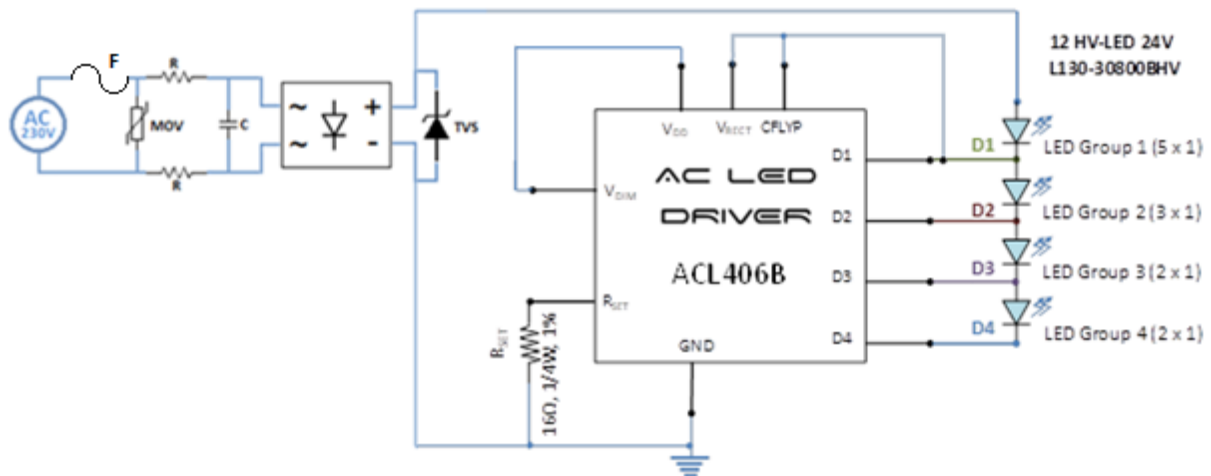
12 HV-LED 24V
L130-30800BHV

AC
230V

F
R
MOV
C
R
~
+
~
-
TVS

$V_{DD}$
$V_{RECT}$
CFLYP
$V_{DIM}$
AC LED
DRIVER
ACL406B
$R_{SET}$
GND
D1
D2
D3
D4

$R_{SET}$
16Ω, 1/4W, 1%

D1
LED Group 1 (5 x 1)
D2
LED Group 2 (3 x 1)
D3
LED Group 3 (2 x 1)
D4
LED Group 4 (2 x 1)